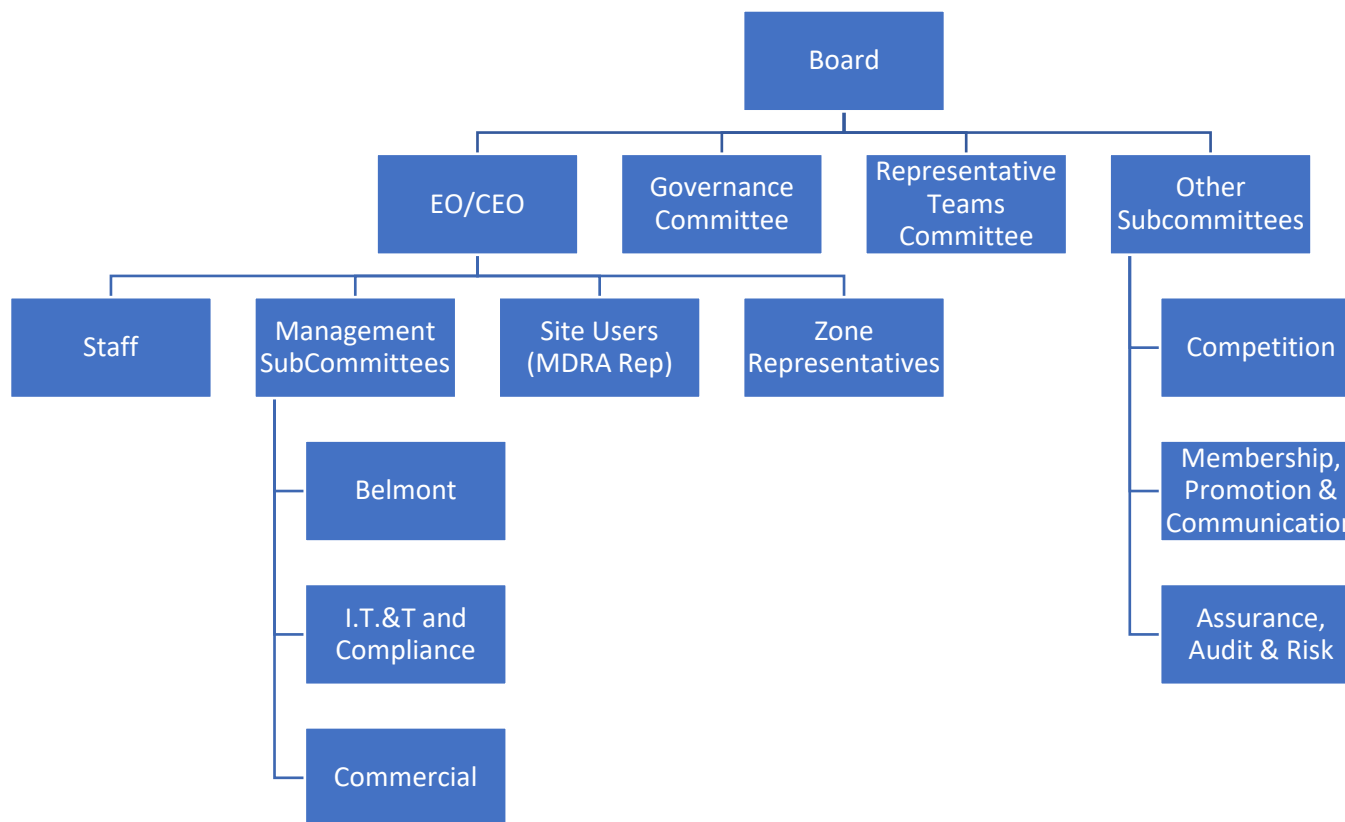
Board

EO/CEO

Governance Committee

Representative Teams Committee

Other Subcommittees

Staff

Management SubCommittees

Site Users (MDRA Rep)

Zone Representatives

Belmont

I.T.&T and Compliance

Commercial

Competition

Membership, Promotion & Communicatio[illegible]

Assurance, Audit & Risk